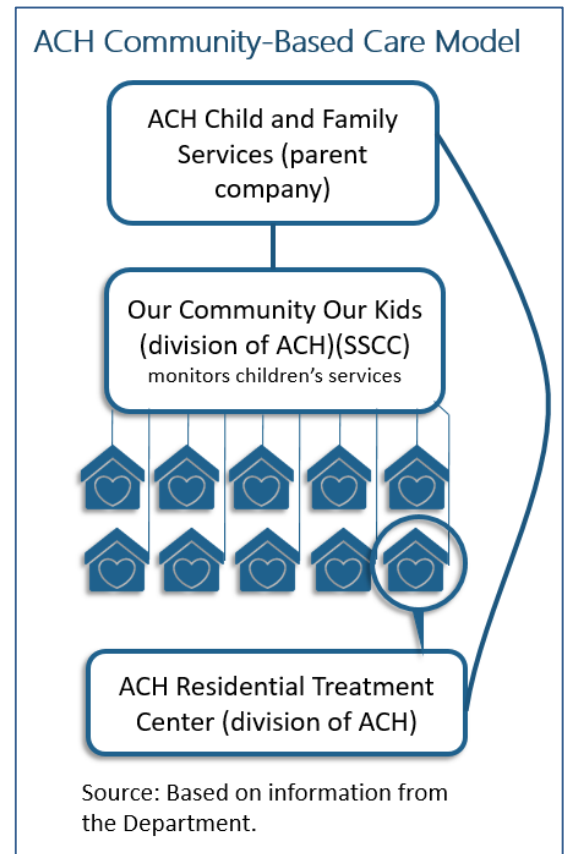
ACH Community-Based Care Model

ACH Child and Family Services (parent company)

Our Community Our Kids (division of ACH)(SSCC)
monitors children's services

ACH Residential Treatment Center (division of ACH)

Source: Based on information from the Department.